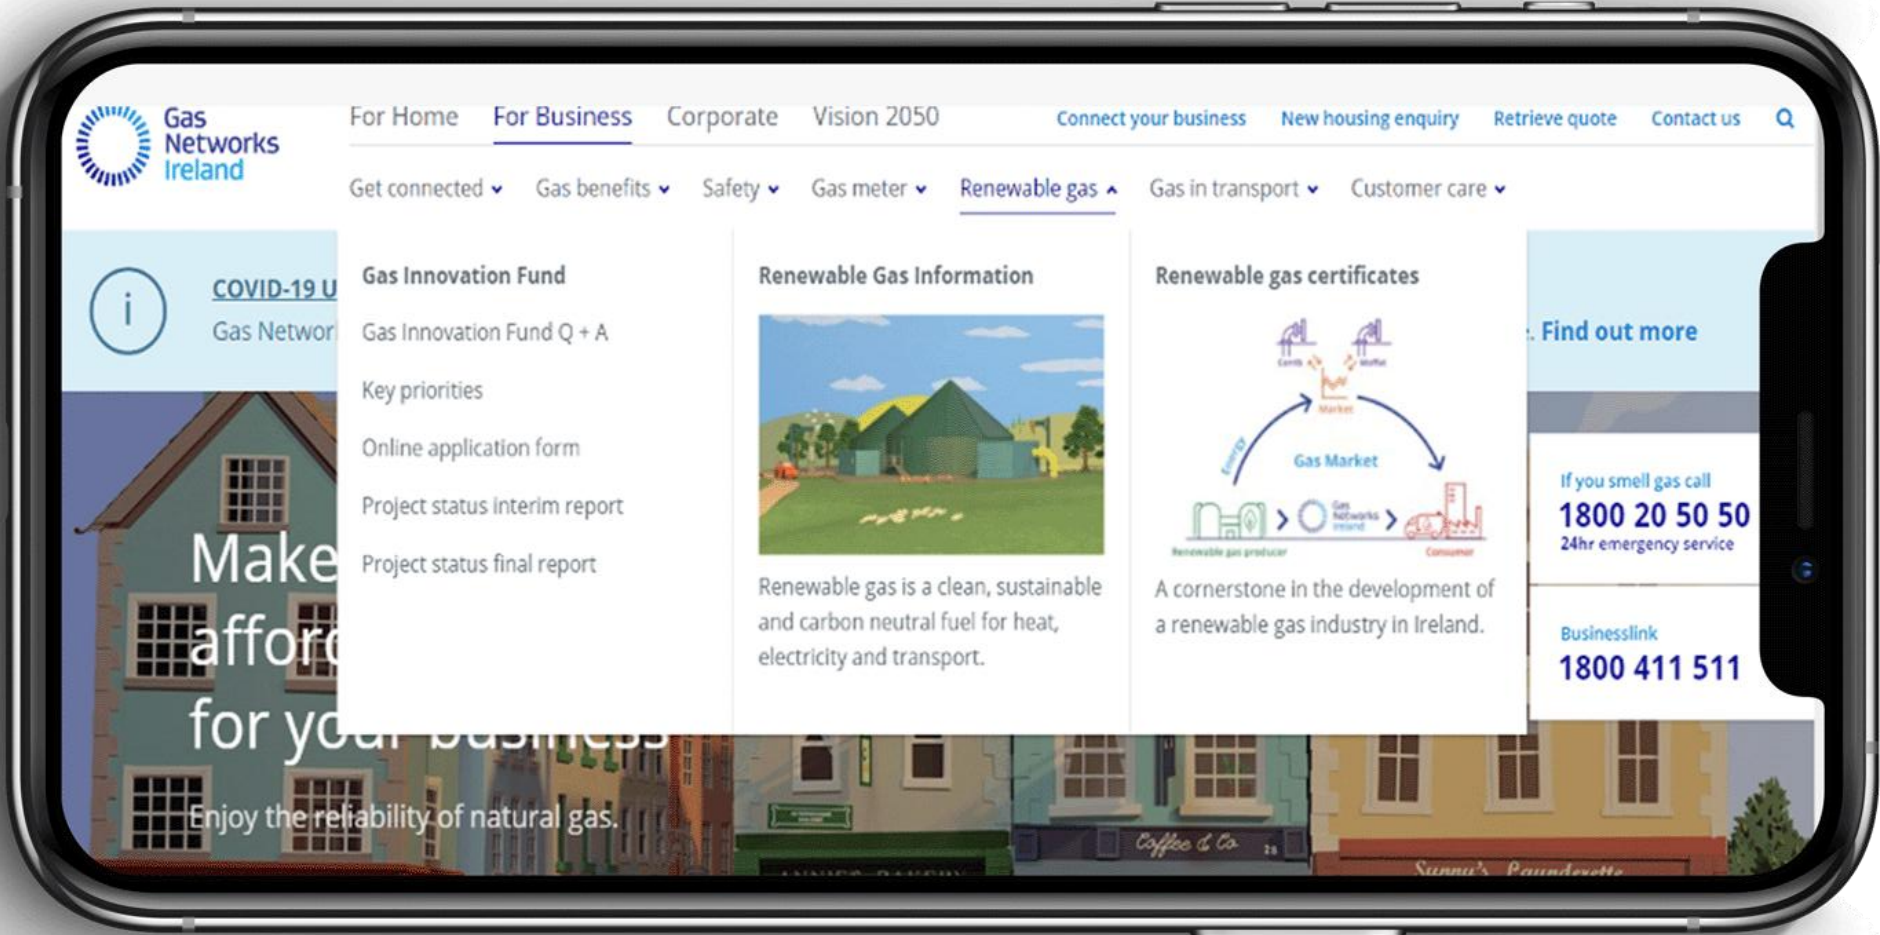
Gas Networks Ireland

For Home For Business Corporate Vision 2050

Connect your business New housing enquiry Retrieve quote Contact us

Get connected Gas benefits Safety Gas meter Renewable gas Gas in transport Customer care

i COVID-19 U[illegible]
Gas Networ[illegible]

Gas Innovation Fund
Gas Innovation Fund Q + A
Key priorities
Online application form
Project status interim report
Project status final report

Renewable Gas Information
Renewable gas is a clean, sustainable and carbon neutral fuel for heat, electricity and transport.

Renewable gas certificates
Gas Market
A cornerstone in the development of a renewable gas industry in Ireland.

. Find out more

If you smell gas call
1800 20 50 50
24hr emergency service

Businesslink
1800 411 511

Make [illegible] afford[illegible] for yo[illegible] business

Enjoy the reliability of natural gas.

Coffee & Co
Sunny's Launderette